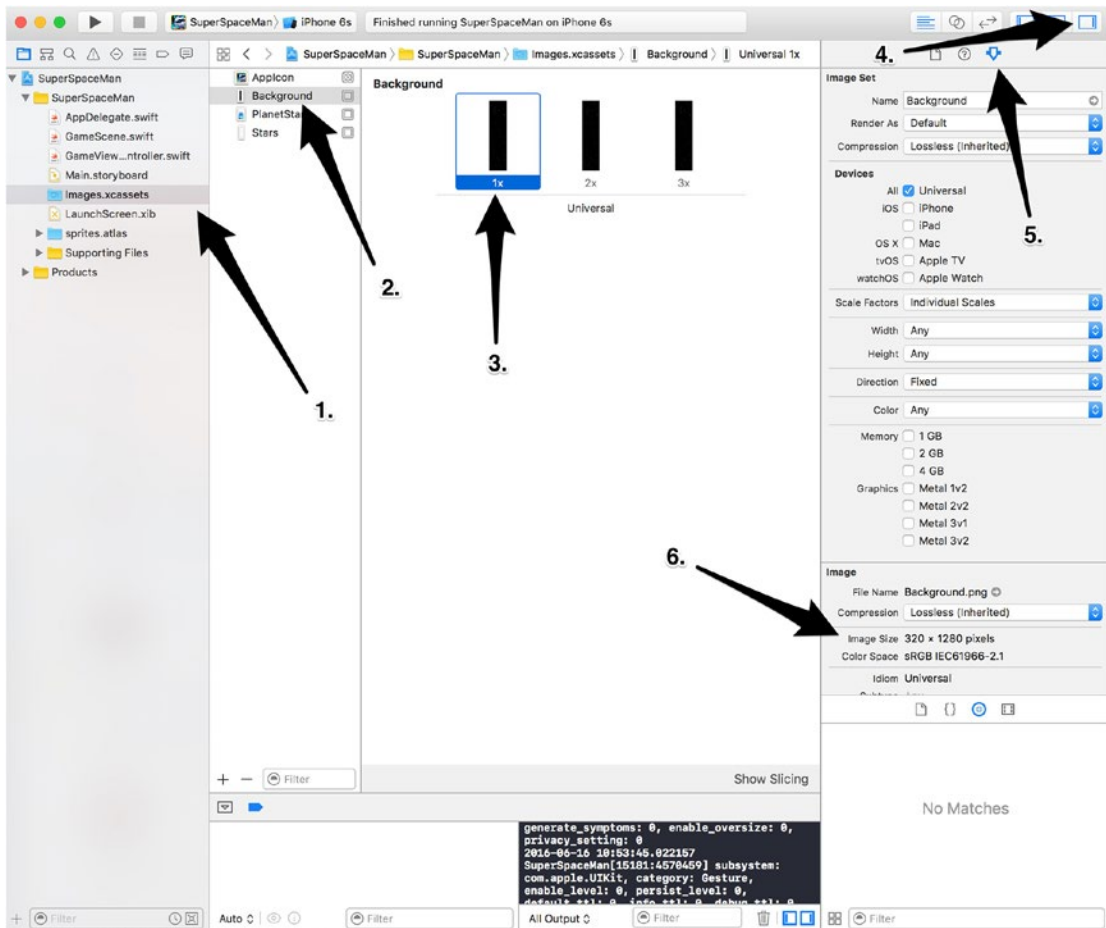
SuperSpaceMan 〉 iPhone 6s
Finished running SuperSpaceMan on iPhone 6s

SuperSpaceMan 〉 SuperSpaceMan 〉 Images.xcassets 〉 Background 〉 Universal 1x

SuperSpaceMan
SuperSpaceMan
AppDelegate.swift
GameScene.swift
GameView...ntroller.swift
Main.storyboard
Images.xcassets
LaunchScreen.xib
sprites.atlas
Supporting Files
Products

AppIcon
Background
PlanetSta
Stars

Background

1x
2x
3x
Universal

1.
2.
3.
4.
5.
6.

Image Set
Name Background
Render As Default
Compression Lossless (Inherited)

Devices
All Universal
iOS iPhone
iPad
OS X Mac
tvOS Apple TV
watchOS Apple Watch

Scale Factors Individual Scales
Width Any
Height Any
Direction Fixed
Color Any
Memory 1 GB
2 GB
4 GB
Graphics Metal 1v2
Metal 2v2
Metal 3v1
Metal 3v2

Image
File Name Background.png
Compression Lossless (Inherited)
Image Size 320 × 1280 pixels
Color Space sRGB IEC61966-2.1
Idiom Universal

No Matches

Filter
Show Slicing

generate_symptoms: 0, enable_oversize: 0,
privacy_setting: 0
2016-06-16 10:53:45.022157
SuperSpaceMan[15181:4570459] subsystem:
com.apple.UIKit, category: Gesture,
enable_level: 0, persist_level: 0,
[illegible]

Filter
Auto
Filter
All Output
Filter
Filter